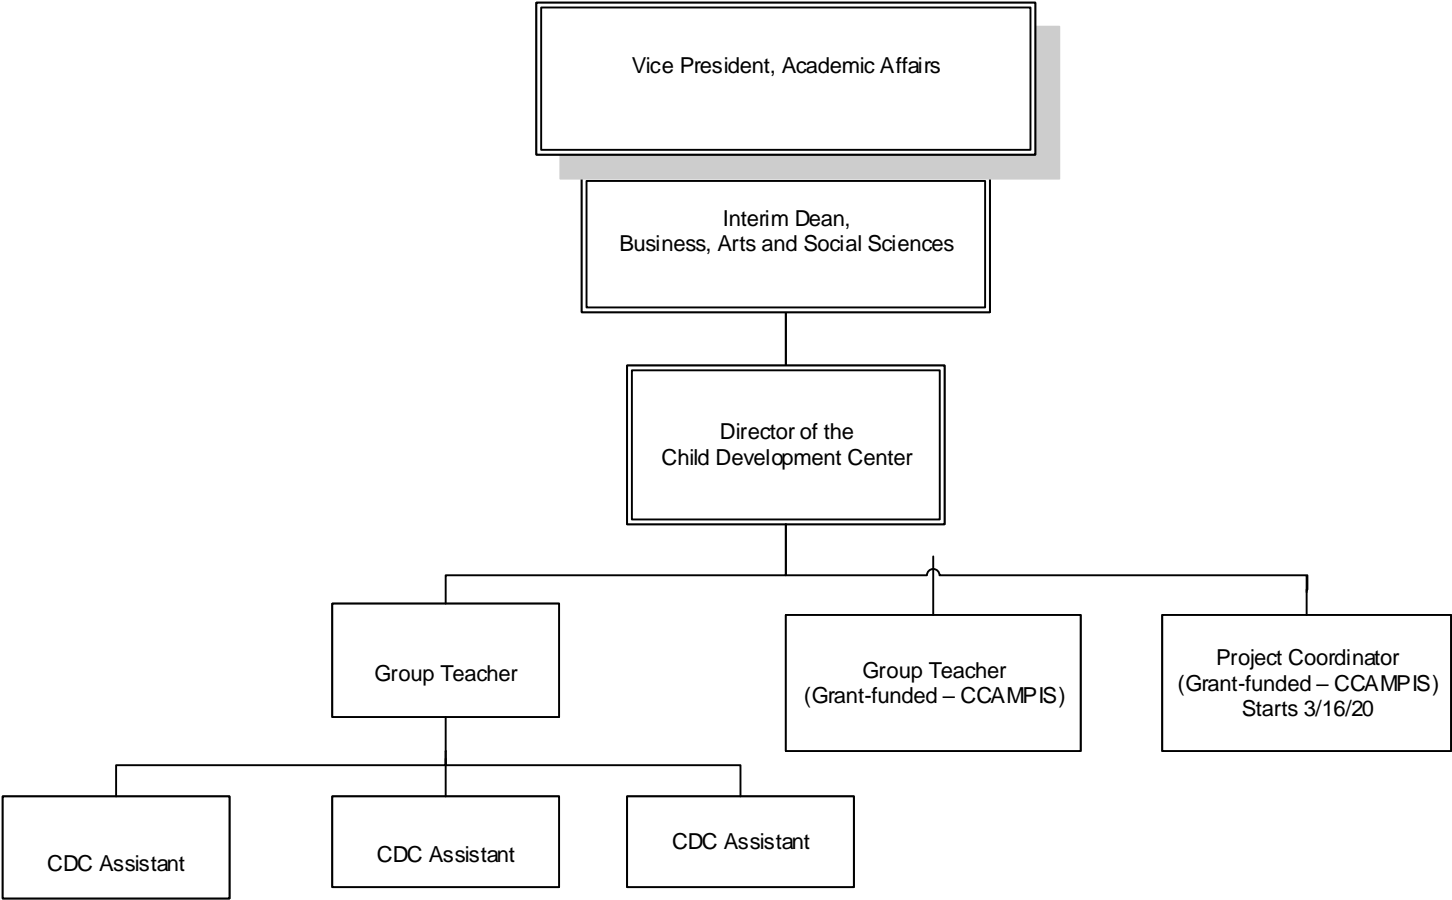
Vice President, Academic Affairs

Interim Dean,
Business, Arts and Social Sciences

Director of the
Child Development Center

Group Teacher

Group Teacher
(Grant-funded – CCAMPIS)

Project Coordinator
(Grant-funded – CCAMPIS)
Starts 3/16/20

CDC Assistant

CDC Assistant

CDC Assistant